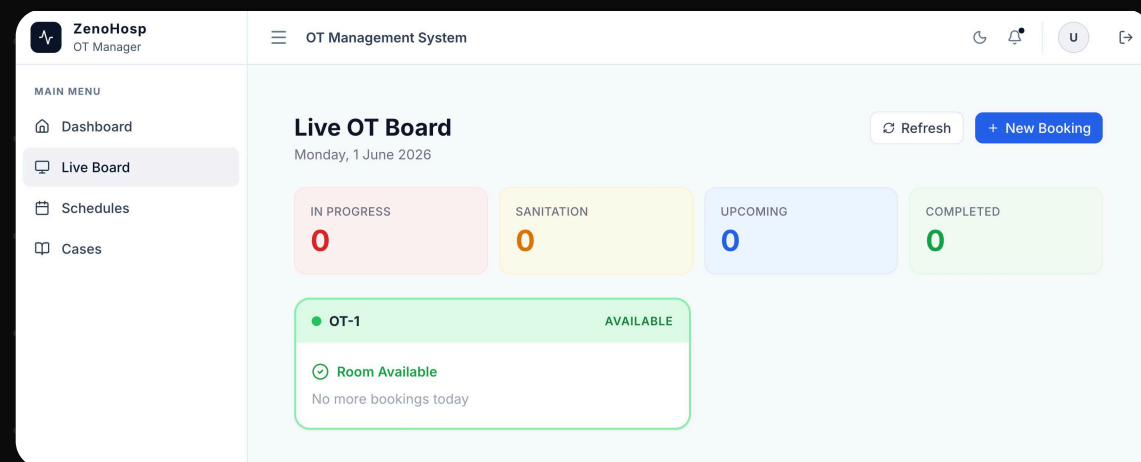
ZenoHosp
OT Manager

OT Management System

U

MAIN MENU

Dashboard

Live Board

Schedules

Cases

Live OT Board
Monday, 1 June 2026

Refresh

+ New Booking

IN PROGRESS
0

SANITATION
0

UPCOMING
0

COMPLETED
0

OT-1

AVAILABLE

Room Available

No more bookings today